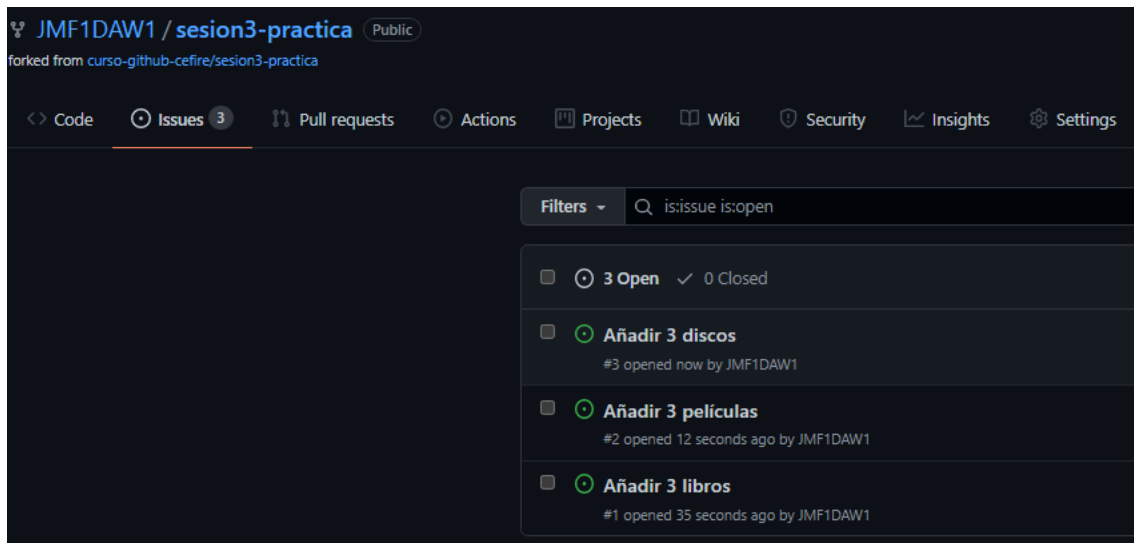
JMF1DAW1 / sesion3-practica Public
forked from curso-github-cefire/sesion3-practica

Code Issues 3 Pull requests Actions Projects Wiki Security Insights Settings

Filters is:issue is:open

3 Open 0 Closed

Añadir 3 discos
#3 opened now by JMF1DAW1

Añadir 3 películas
#2 opened 12 seconds ago by JMF1DAW1

Añadir 3 libros
#1 opened 35 seconds ago by JMF1DAW1